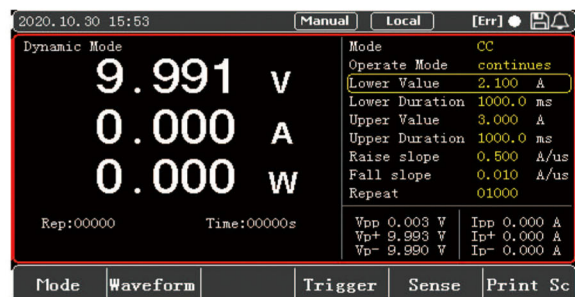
2020.10.30 15:53 Manual Local [Err]

Dynamic Mode

9.991 V

0.000 A

0.000 W

Rep:00000 Time:00000s

| | |
|---|---|
| Mode | CC |
| Operate Mode | continues |
| Lower Value | 2.100 A |
| Lower Duration | 1000.0 ms |
| Upper Value | 3.000 A |
| Upper Duration | 1000.0 ms |
| Raise slope | 0.500 A/us |
| Fall slope | 0.010 A/us |
| Repeat | 01000 |

Vpp 0.003 V
Vp+ 9.993 V
Vp- 9.990 V

Ipp 0.000 A
Ip+ 0.000 A
Ip- 0.000 A

Mode | Waveform | | Trigger | Sense | Print Sc